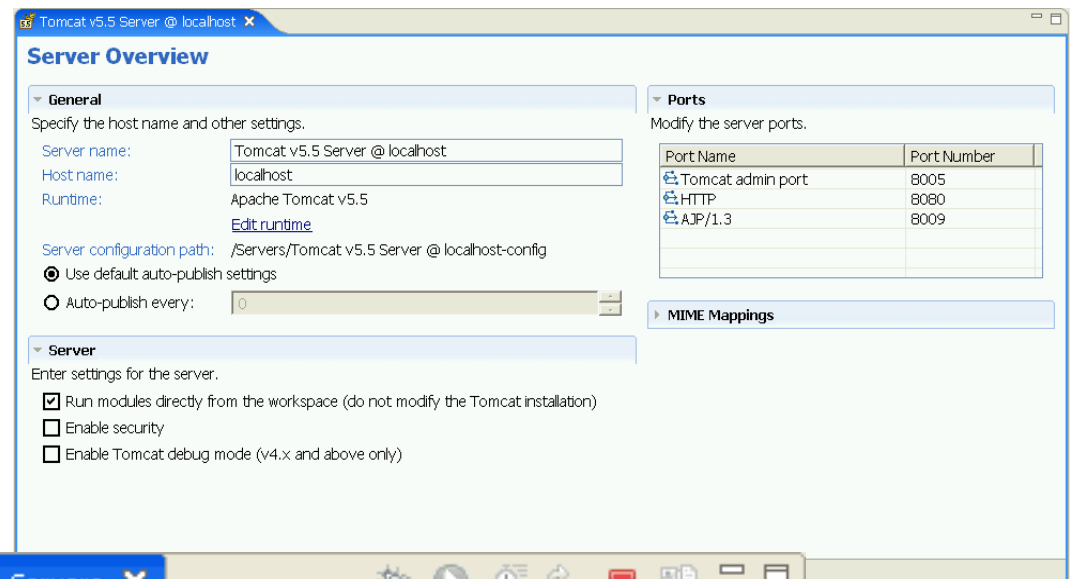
Tomcat v5.5 Server @ localhost ✕

Server Overview

General

Specify the host name and other settings.

Server name: Tomcat v5.5 Server @ localhost

Host name: localhost

Runtime: Apache Tomcat v5.5

Edit runtime

Server configuration path: /Servers/Tomcat v5.5 Server @ localhost-config

Use default auto-publish settings

Auto-publish every: 0

Server

Enter settings for the server.

Run modules directly from the workspace (do not modify the Tomcat installation)

Enable security

Enable Tomcat debug mode (v4.x and above only)

Ports

Modify the server ports.

| Port Name | Port Number |
|---|---|
| Tomcat admin port | 8005 |
| HTTP | 8080 |
| AJP/1.3 | 8009 |

MIME Mappings

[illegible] ✕